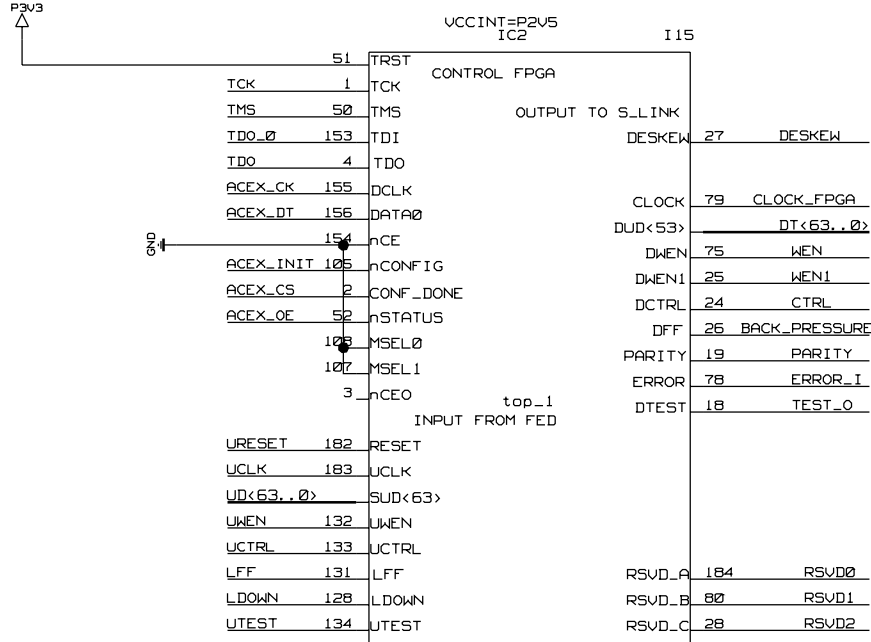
P3V3

VCCINT=P2V5
IC2
I15

CONTROL FPGA
OUTPUT TO S_LINK

51 TRST
TCK 1 TCK
TMS 50 TMS
TDO_Ø 153 TDI
TDO 4 TDO
ACEX_CK 155 DCLK
ACEX_DT 156 DATAØ
GND 154 nCE
ACEX_INIT 105 nCONFIG
ACEX_CS 2 CONF_DONE
ACEX_OE 52 nSTATUS
103 MSELØ
107 MSEL1
3 nCEO

top_1
INPUT FROM FED

URESET 182 RESET
UCLK 183 UCLK
UD<63..Ø> SUD<63>
UWEN 132 UWEN
UCTRL 133 UCTRL
LFF 131 LFF
LDOWN 128 LDOWN
UTEST 134 UTEST

DESKEW 27 DESKEW
CLOCK 79 CLOCK_FPGA
DUD<53> DT<63..Ø>
DWEN 75 WEN
DWEN1 25 WEN1
DCTRL 24 CTRL
DFF 26 BACK_PRESSURE
PARITY 19 PARITY
ERROR 78 ERROR_I
DTEST 18 TEST_O

RSVD_A 184 RSVDØ
RSVD_B 80 RSVD1
RSVD_C 28 RSVD2